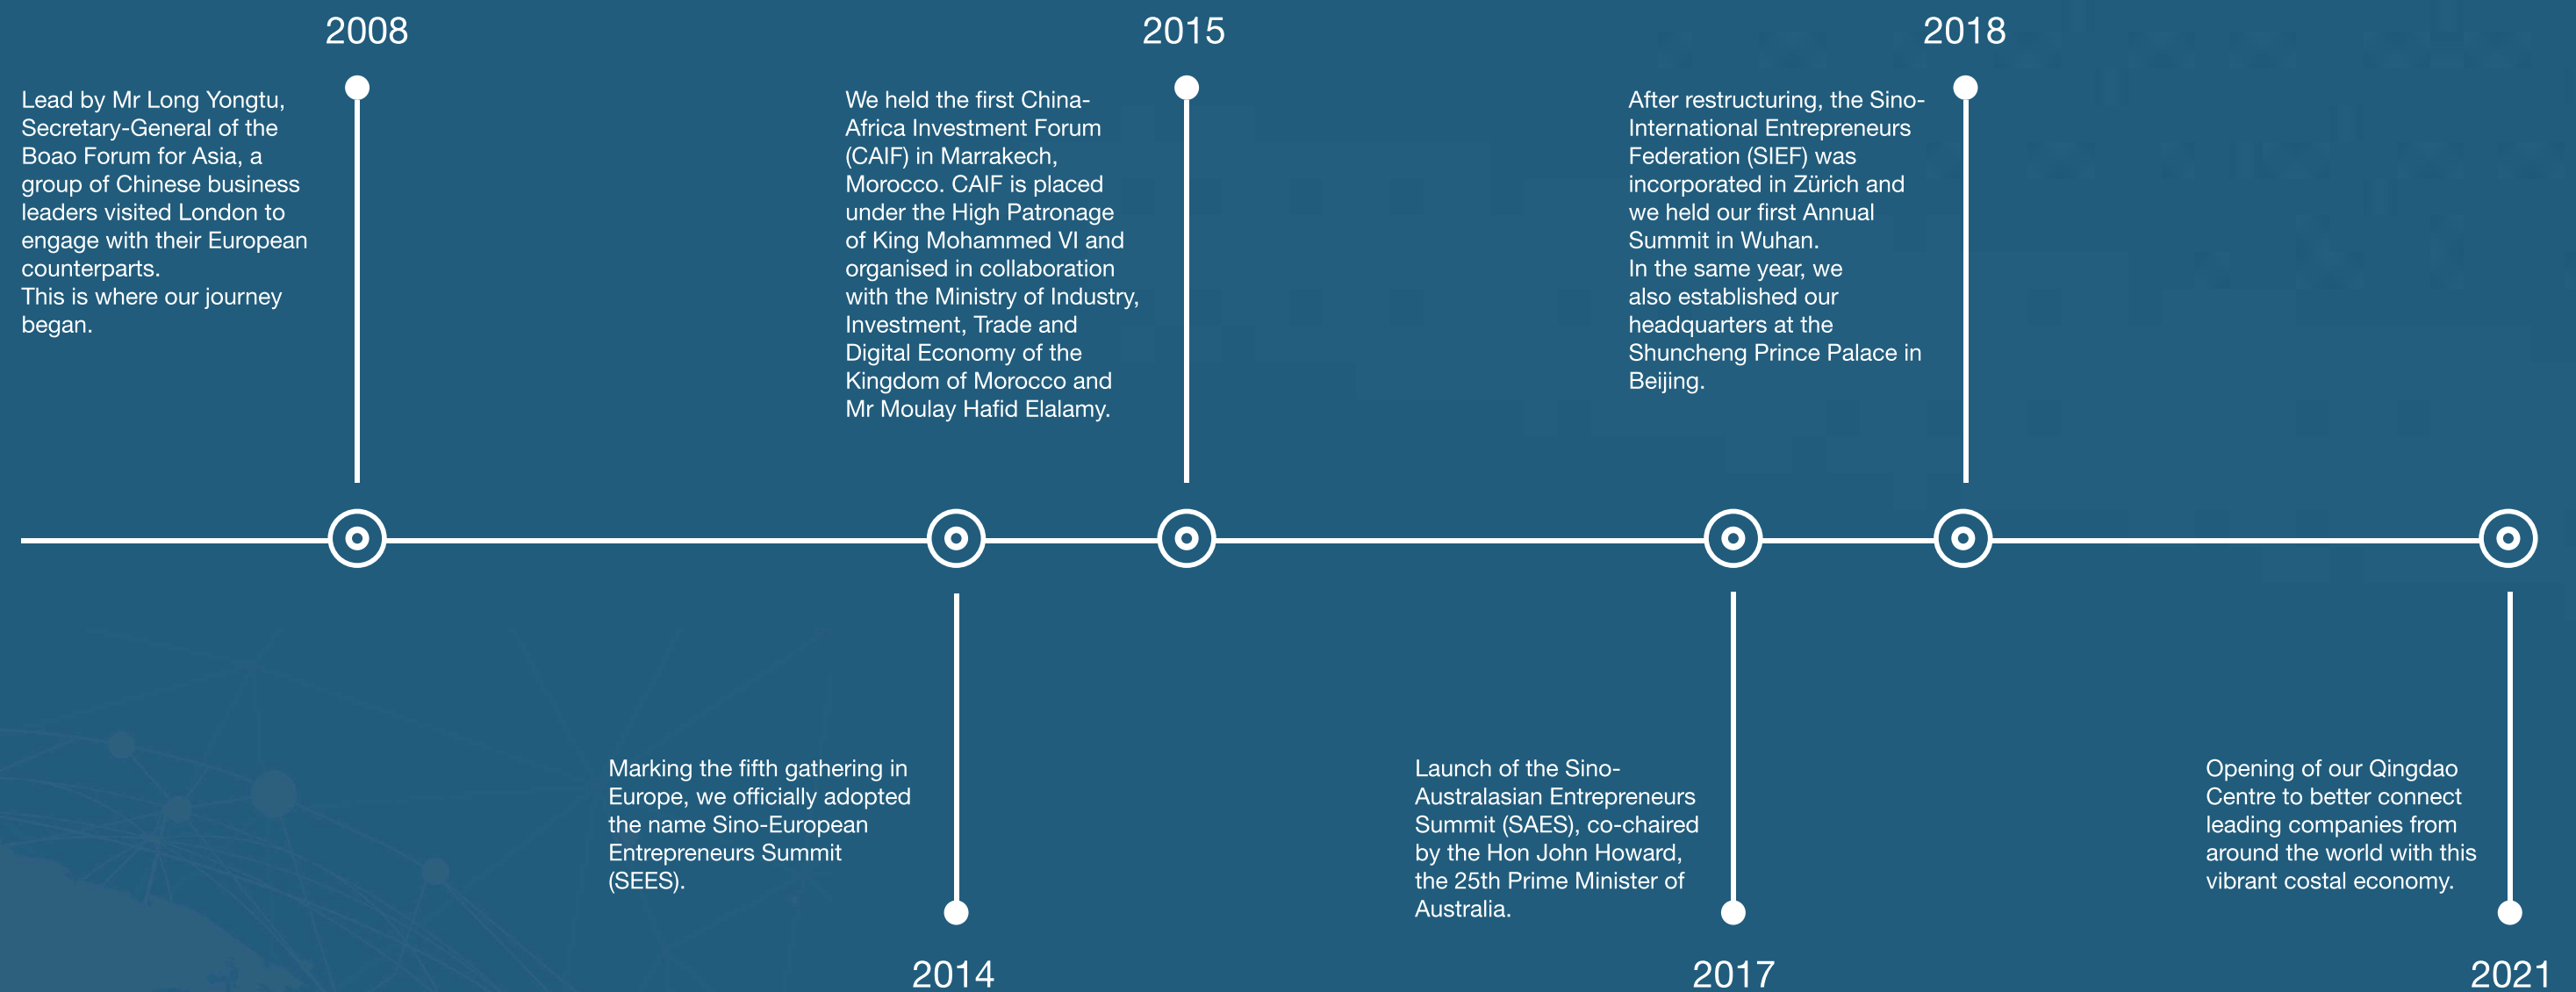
2008

Lead by Mr Long Yongtu, Secretary-General of the Boao Forum for Asia, a group of Chinese business leaders visited London to engage with their European counterparts.
This is where our journey began.

2015

We held the first China-Africa Investment Forum (CAIF) in Marrakech, Morocco. CAIF is placed under the High Patronage of King Mohammed VI and organised in collaboration with the Ministry of Industry, Investment, Trade and Digital Economy of the Kingdom of Morocco and Mr Moulay Hafid Elalamy.

2018

After restructuring, the Sino-International Entrepreneurs Federation (SIEF) was incorporated in Zürich and we held our first Annual Summit in Wuhan.
In the same year, we also established our headquarters at the Shuncheng Prince Palace in Beijing.

Marking the fifth gathering in Europe, we officially adopted the name Sino-European Entrepreneurs Summit (SEES).

2014

Launch of the Sino-Australasian Entrepreneurs Summit (SAES), co-chaired by the Hon John Howard, the 25th Prime Minister of Australia.

2017

Opening of our Qingdao Centre to better connect leading companies from around the world with this vibrant costal economy.

2021